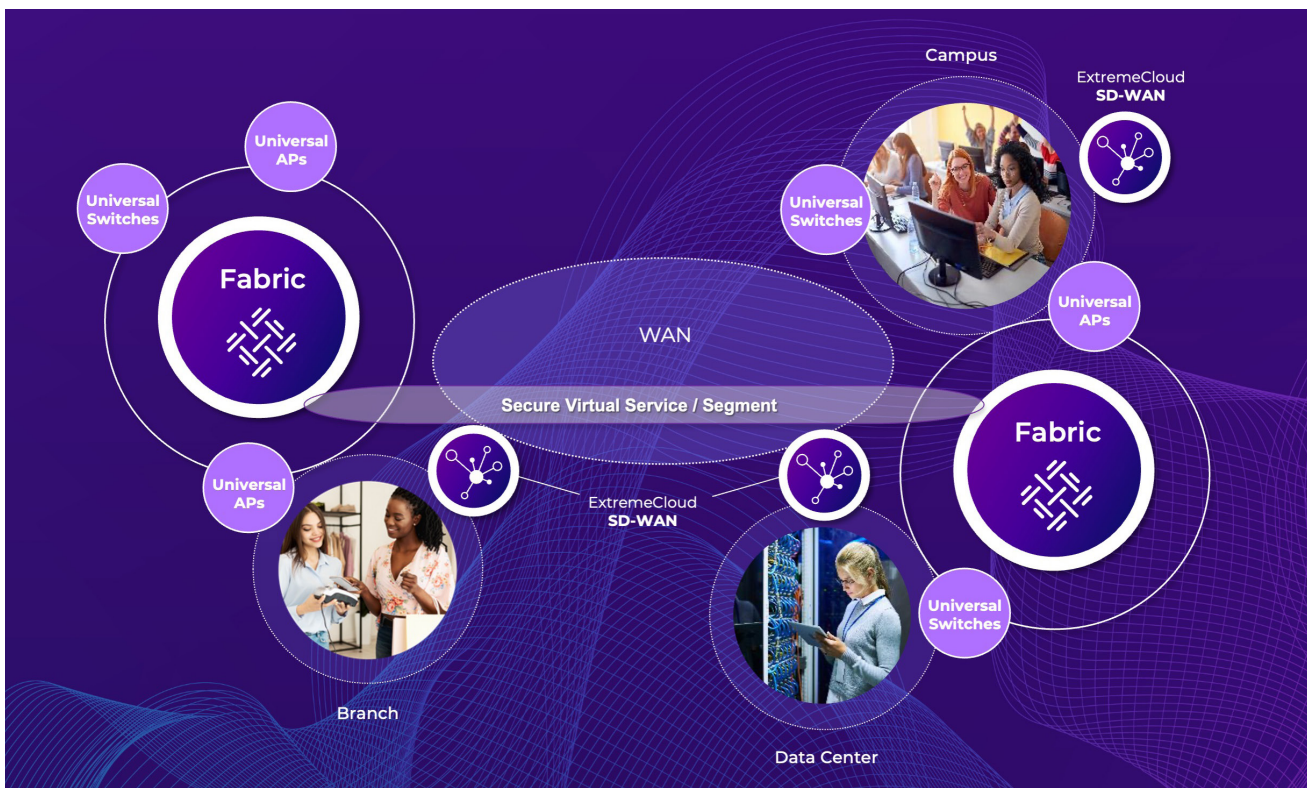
Campus

ExtremeCloud
SD-WAN

Universal APs

Universal Switches

Fabric

Universal Switches

WAN

Universal APs

Secure Virtual Service / Segment

Fabric

Universal APs

ExtremeCloud
SD-WAN

Universal Switches

Branch

Data Center